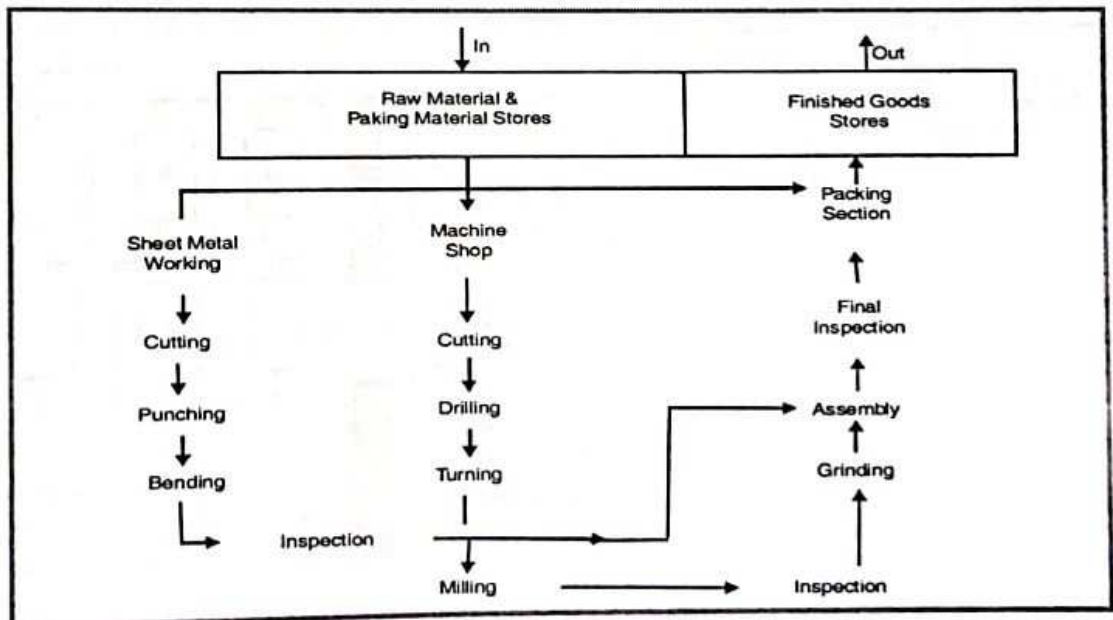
In

Out

Raw Material & Paking Material Stores

Finished Goods Stores

Packing Section

Sheet Metal Working

Machine Shop

Final Inspection

Cutting

Cutting

Punching

Drilling

Assembly

Bending

Turning

Grinding

Inspection

Milling

Inspection